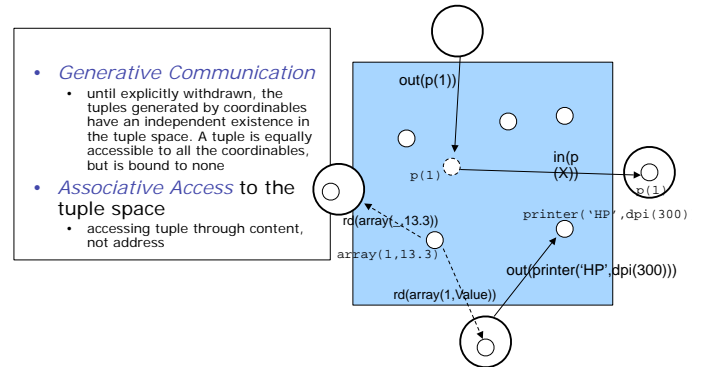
• Generative Communication
• until explicitly withdrawn, the tuples generated by coordinables have an independent existence in the tuple space. A tuple is equally accessible to all the coordinables, but is bound to none

• Associative Access to the tuple space
• accessing tuple through content, not address

out(p(1))

p(1)

in(p(X))

p(1)

rd(array(_,13.3))

array(1,13.3)

printer('HP',dpi(300))

out(printer('HP',dpi(300)))

rd(array(1,Value))